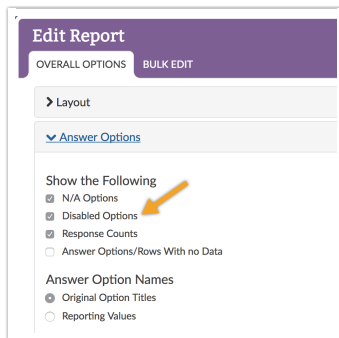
Edit Report
OVERALL OPTIONS BULK EDIT

Layout

Answer Options

Show the Following
N/A Options
Disabled Options
Response Counts
Answer Options/Rows With no Data

Answer Option Names
Original Option Titles
Reporting Values